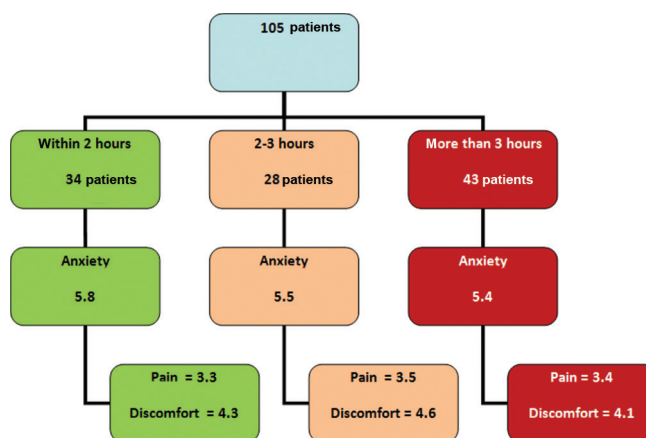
105 patients

Within 2 hours

34 patients

2-3 hours

28 patients

More than 3 hours

43 patients

Anxiety

5.8

Anxiety

5.5

Anxiety

5.4

Pain = 3.3

Discomfort = 4.3

Pain = 3.5

Discomfort = 4.6

Pain = 3.4

Discomfort = 4.1